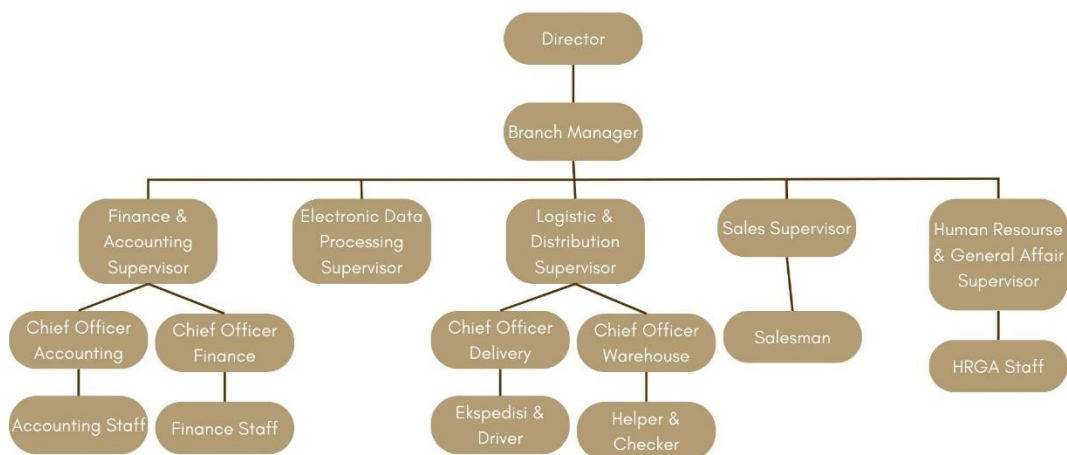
Director

Branch Manager

Finance & Accounting Supervisor

Electronic Data Processing Supervisor

Logistic & Distribution Supervisor

Sales Supervisor

Human Resourse & General Affair Supervisor

Chief Officer Accounting

Chief Officer Finance

Chief Officer Delivery

Chief Officer Warehouse

Salesman

HRGA Staff

Accounting Staff

Finance Staff

Ekspedisi & Driver

Helper & Checker